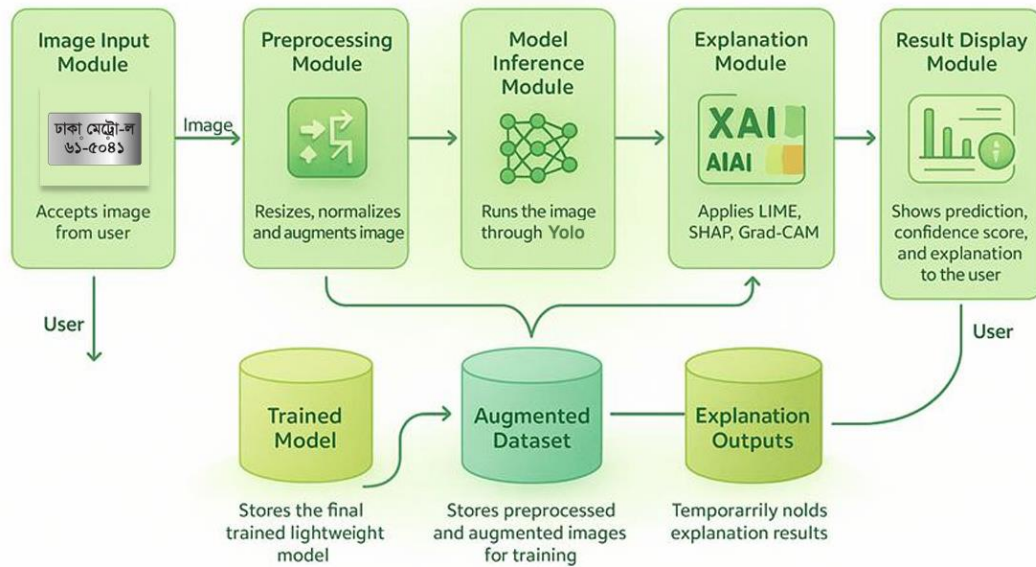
Image Input Module

ঢাকা মেট্রো-ল
৬১-৫০৪১

Accepts image from user

Image

Preprocessing Module

Resizes, normalizes and augments image

Model Inference Module

Runs the image through Yolo

Explanation Module

XAI
AIAI

Applies LIME, SHAP, Grad-CAM

Result Display Module

Shows prediction, confidence score, and explanation to the user

User

User

Trained Model

Stores the final trained lightweight model

Augmented Dataset

Stores preprocessed and augmented images for training

Explanation Outputs

Temporarrily nolds explanation results